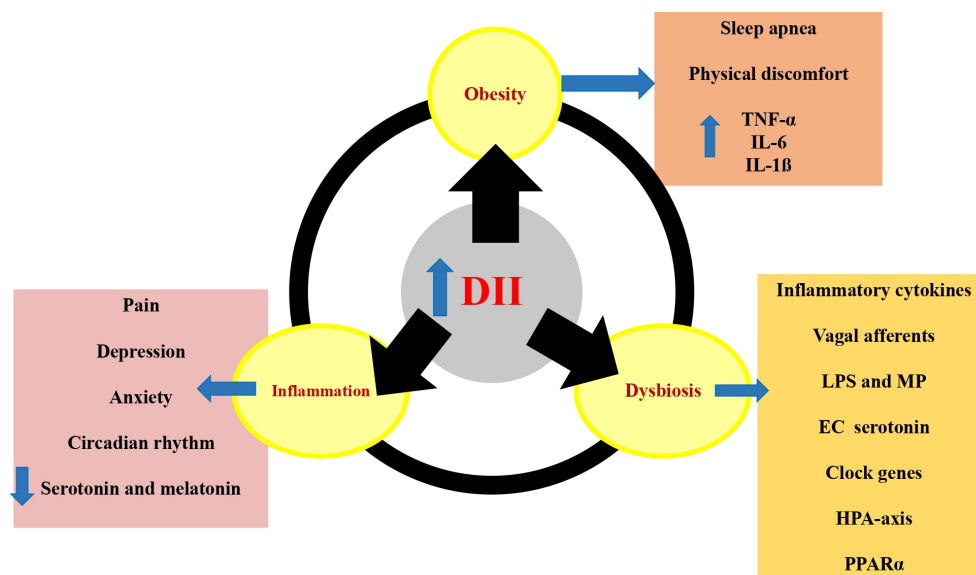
Obesity

Sleep apnea

Physical discomfort

TNF-α
IL-6
IL-1ß

DII

Pain

Depression

Anxiety

Circadian rhythm

Serotonin and melatonin

Inflammation

Dysbiosis

Inflammatory cytokines

Vagal afferents

LPS and MP

EC serotonin

Clock genes

HPA-axis

PPARα